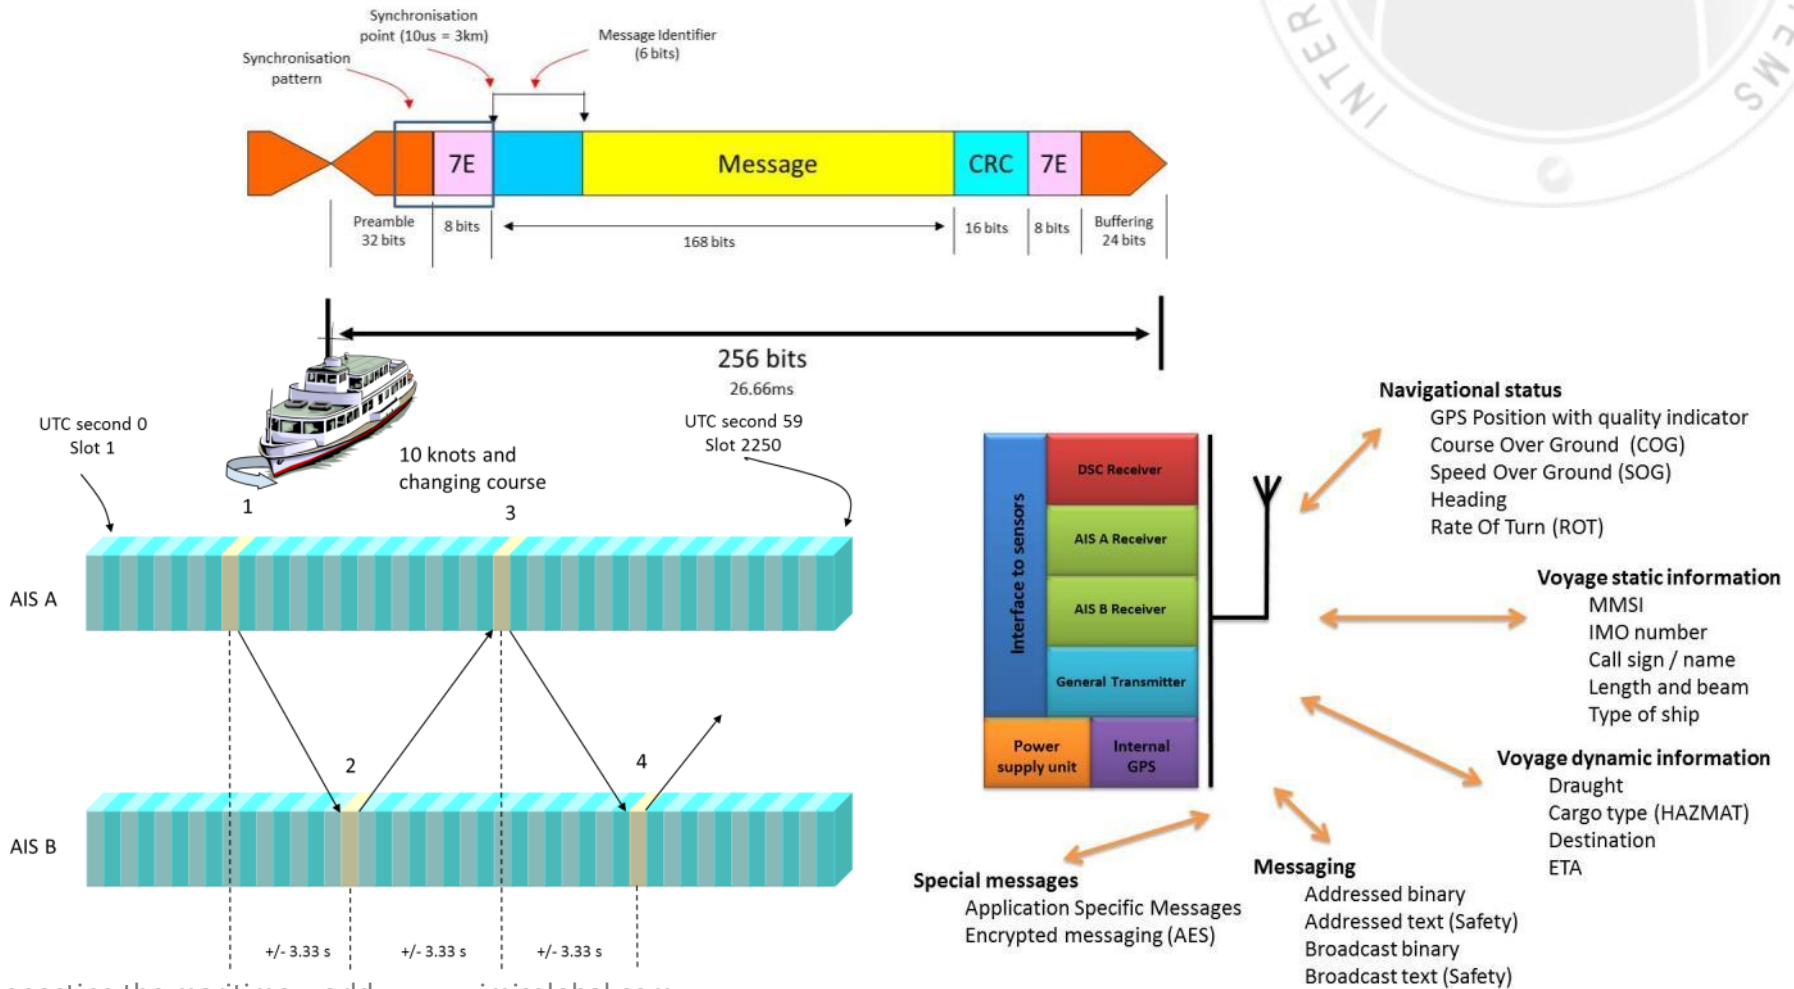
Synchronisation point (10us = 3km)

Synchronisation pattern

Message Identifier (6 bits)

7E

Message

CRC

7E

Preamble 32 bits

8 bits

168 bits

16 bits

8 bits

Buffering 24 bits

256 bits
26.66ms

UTC second 0
Slot 1

10 knots and changing course

UTC second 59
Slot 2250

1

3

AIS A

2

4

AIS B

+/- 3.33 s

+/- 3.33 s

+/- 3.33 s

Interface to sensors

DSC Receiver

AIS A Receiver

AIS B Receiver

General Transmitter

Power supply unit

Internal GPS

Navigational status
GPS Position with quality indicator
Course Over Ground (COG)
Speed Over Ground (SOG)
Heading
Rate Of Turn (ROT)

Voyage static information
MMSI
IMO number
Call sign / name
Length and beam
Type of ship

Voyage dynamic information
Draught
Cargo type (HAZMAT)
Destination
ETA

Special messages
Application Specific Messages
Encrypted messaging (AES)

Messaging
Addressed binary
Addressed text (Safety)
Broadcast binary
Broadcast text (Safety)

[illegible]